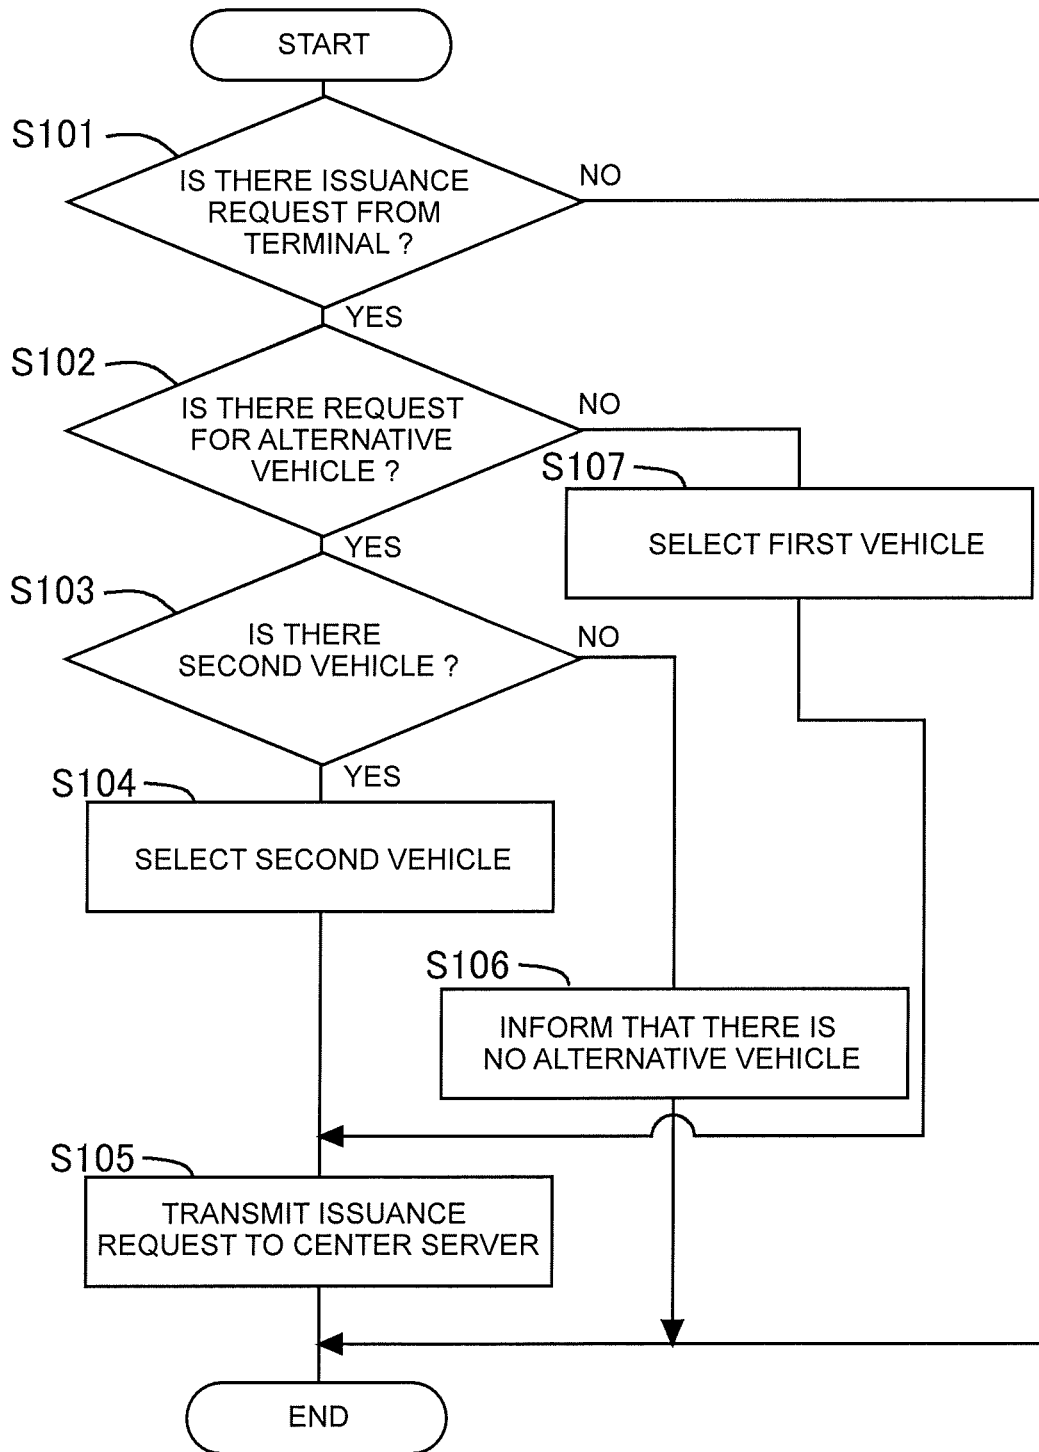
START

S101

IS THERE ISSUANCE REQUEST FROM TERMINAL ?

NO

YES

S102

IS THERE REQUEST FOR ALTERNATIVE VEHICLE ?

NO

S107

SELECT FIRST VEHICLE

YES

S103

IS THERE SECOND VEHICLE ?

NO

YES

S104

SELECT SECOND VEHICLE

S106

INFORM THAT THERE IS NO ALTERNATIVE VEHICLE

S105

TRANSMIT ISSUANCE REQUEST TO CENTER SERVER

END